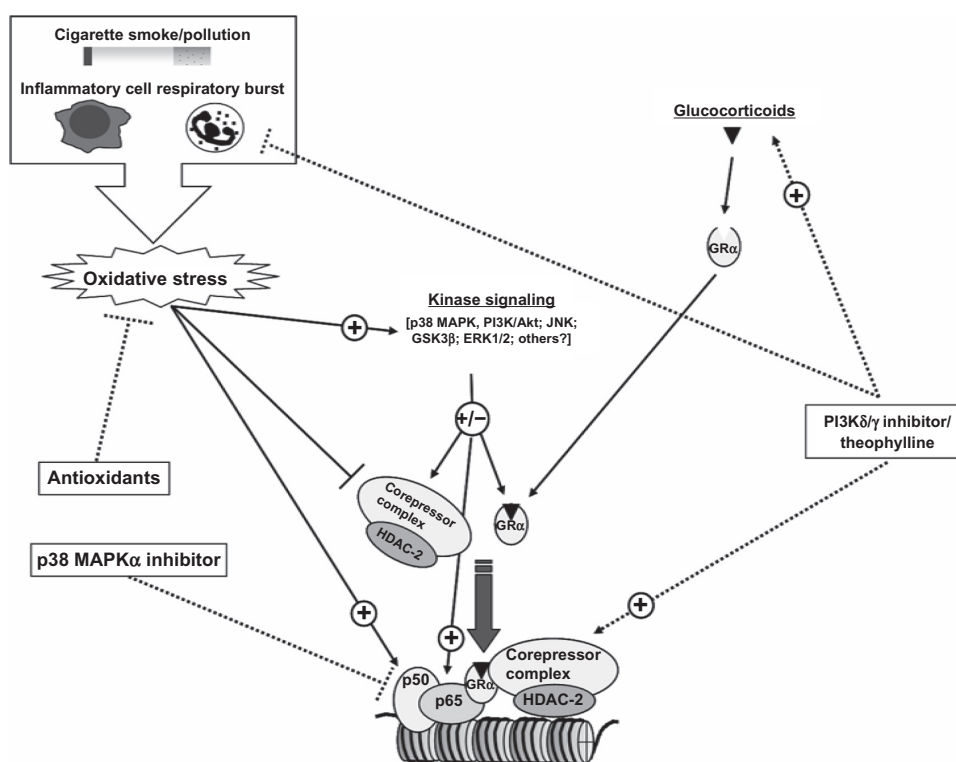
Cigarette smoke/pollution

Inflammatory cell respiratory burst

Glucocorticoids

Oxidative stress

Kinase signaling

[p38 MAPK, PI3K/Akt; JNK; GSK3β; ERK1/2; others?]

GRα

+

+

+/−

PI3Kδ/γ inhibitor/ theophylline

Antioxidants

Corepressor complex

HDAC-2

GRα

p38 MAPKα inhibitor

+

+

+

Corepressor complex

HDAC-2

p50

p65

GRα